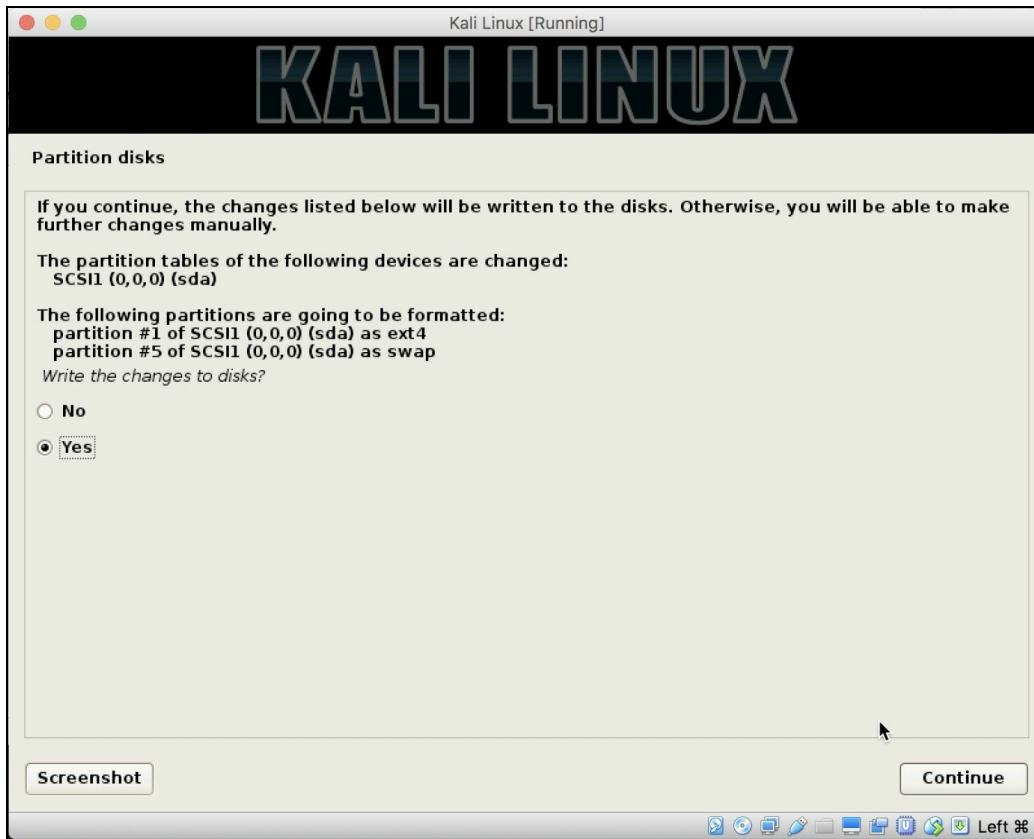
Kali Linux [Running]

KALI LINUX

Partition disks

If you continue, the changes listed below will be written to the disks. Otherwise, you will be able to make further changes manually.

The partition tables of the following devices are changed:
SCSI1 (0,0,0) (sda)

The following partitions are going to be formatted:
partition #1 of SCSI1 (0,0,0) (sda) as ext4
partition #5 of SCSI1 (0,0,0) (sda) as swap

Write the changes to disks?

No

Yes

Screenshot

Continue

Left ⌘